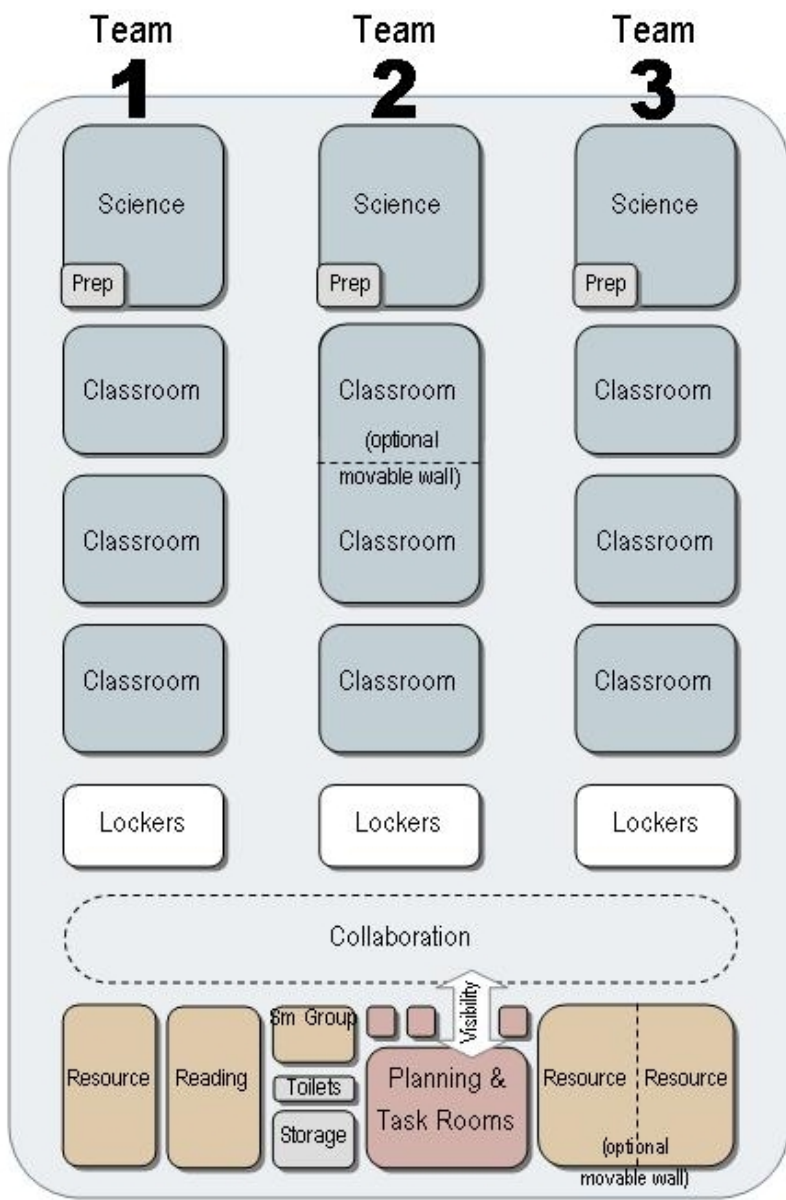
Team 1

Team 2

Team 3

Science

Prep

Science

Prep

Science

Prep

Classroom

Classroom (optional movable wall) Classroom

Classroom

Classroom

Classroom

Classroom

Classroom

Classroom

Lockers

Lockers

Lockers

Collaboration

Visibility

Resource

Reading

Sm Group

Toilets

Storage

Planning & Task Rooms

Resource

Resource

(optional movable wall)